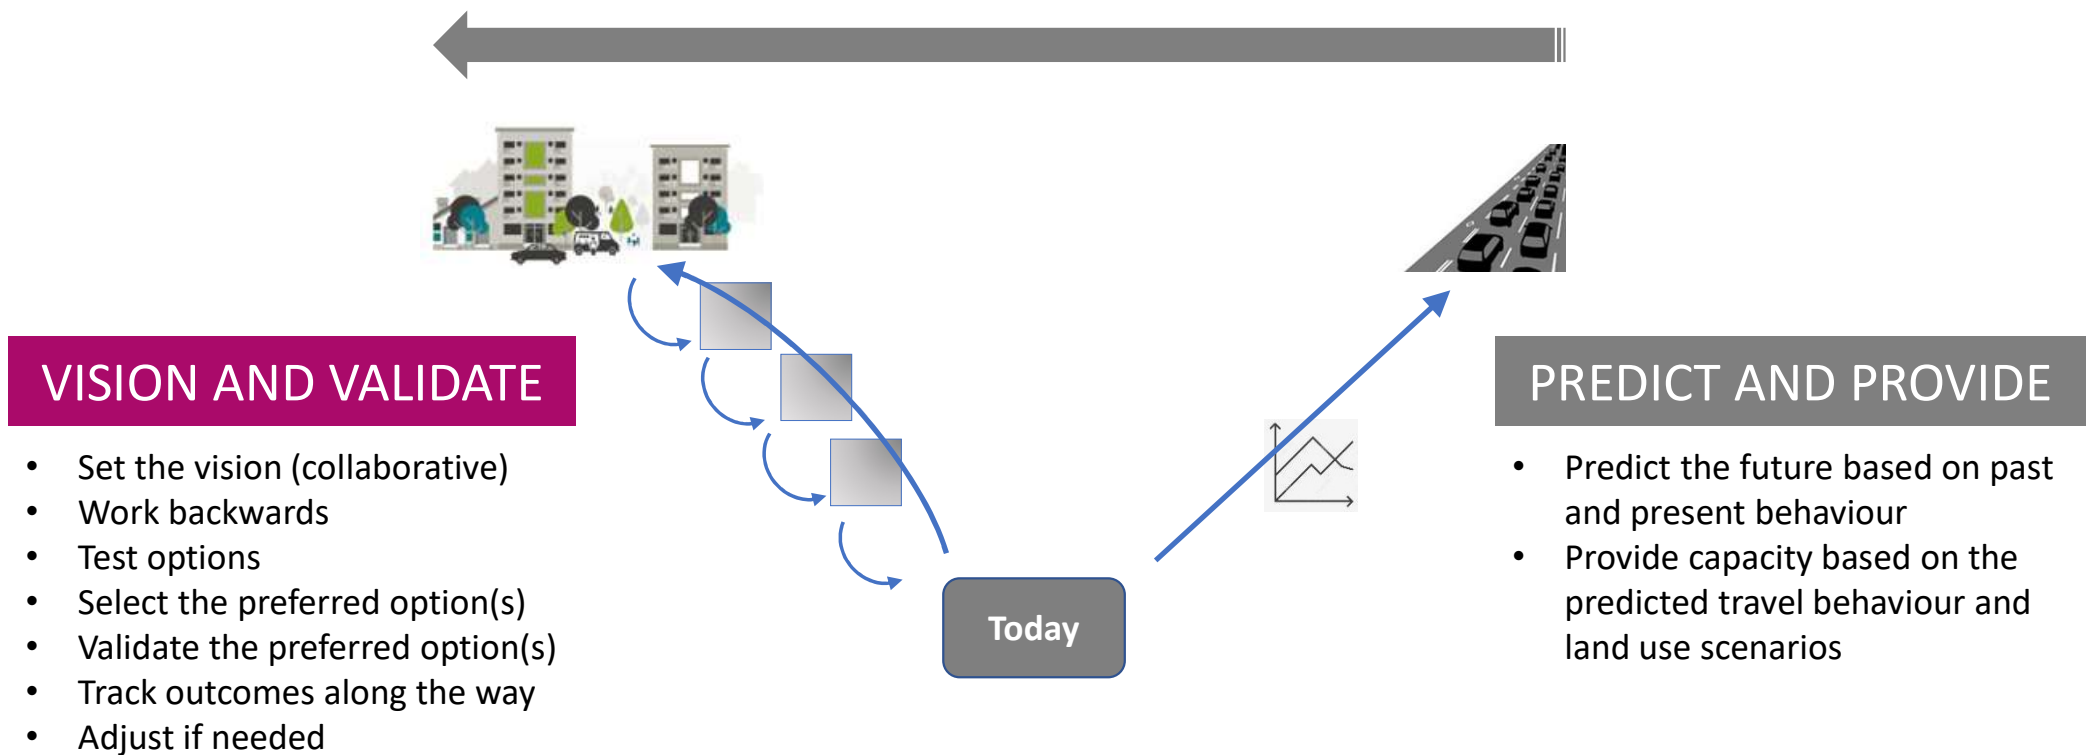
VISION AND VALIDATE

- Set the vision (collaborative)
- Work backwards
- Test options
- Select the preferred option(s)
- Validate the preferred option(s)
- Track outcomes along the way
- Adjust if needed

Today

PREDICT AND PROVIDE

- Predict the future based on past and present behaviour
- Provide capacity based on the predicted travel behaviour and land use scenarios